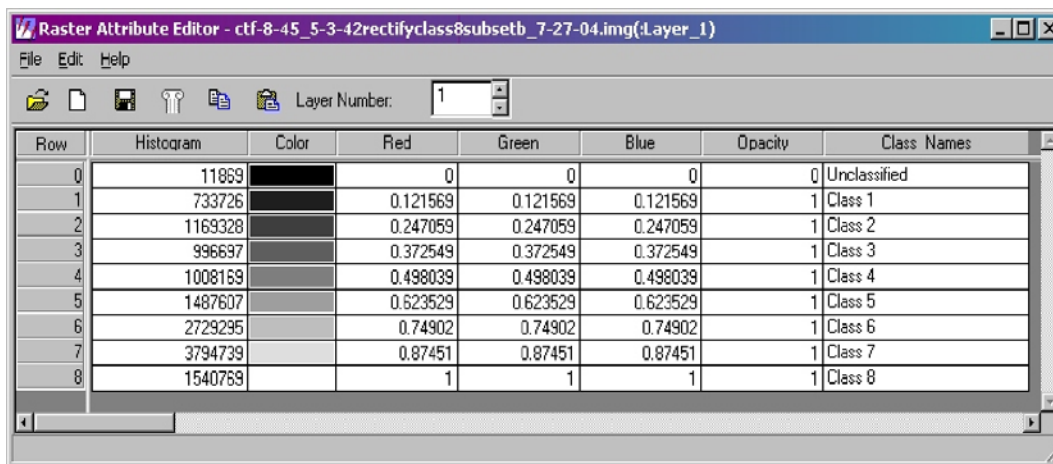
Raster Attribute Editor - ctf-8-45_5-3-42rectifyclass8subsetb_7-27-04.img(:Layer_1)

File Edit Help

Layer Number: 1

| Row | Histogram | Color | Red | Green | Blue | Opacity | Class Names |
|---|---|---|---|---|---|---|---|
| 0 | 11869 | | 0 | 0 | 0 | 0 | Unclassified |
| 1 | 733726 | | 0.121569 | 0.121569 | 0.121569 | 1 | Class 1 |
| 2 | 1169328 | | 0.247059 | 0.247059 | 0.247059 | 1 | Class 2 |
| 3 | 996697 | | 0.372549 | 0.372549 | 0.372549 | 1 | Class 3 |
| 4 | 1008169 | | 0.498039 | 0.498039 | 0.498039 | 1 | Class 4 |
| 5 | 1487607 | | 0.623529 | 0.623529 | 0.623529 | 1 | Class 5 |
| 6 | 2729295 | | 0.74902 | 0.74902 | 0.74902 | 1 | Class 6 |
| 7 | 3794739 | | 0.87451 | 0.87451 | 0.87451 | 1 | Class 7 |
| 8 | 1540769 | | 1 | 1 | 1 | 1 | Class 8 |